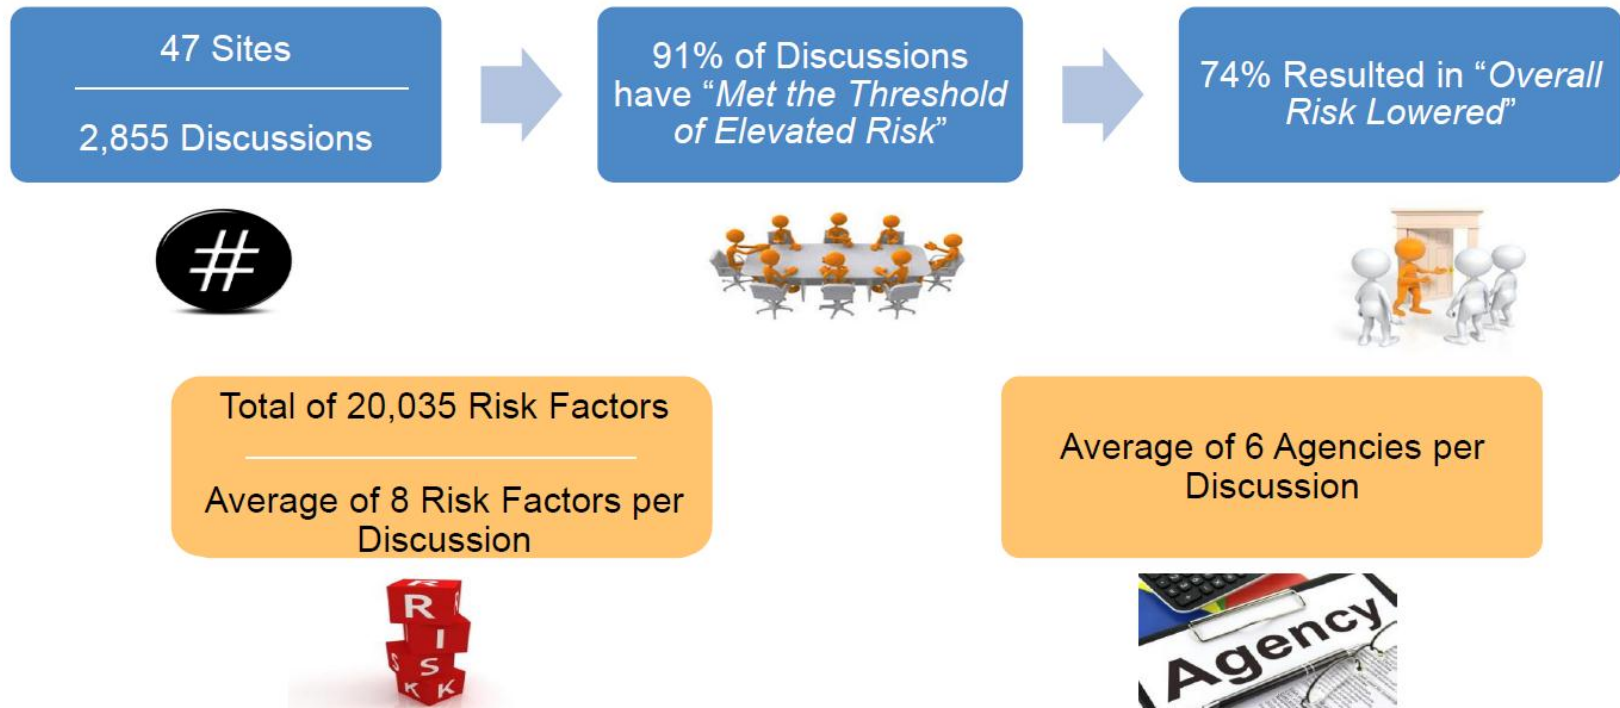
47 Sites

2,855 Discussions

91% of Discussions have "*Met the Threshold of Elevated Risk*"

74% Resulted in "*Overall Risk Lowered*"

#

Total of 20,035 Risk Factors

Average of 8 Risk Factors per Discussion

Average of 6 Agencies per Discussion

R I S K K

Agency